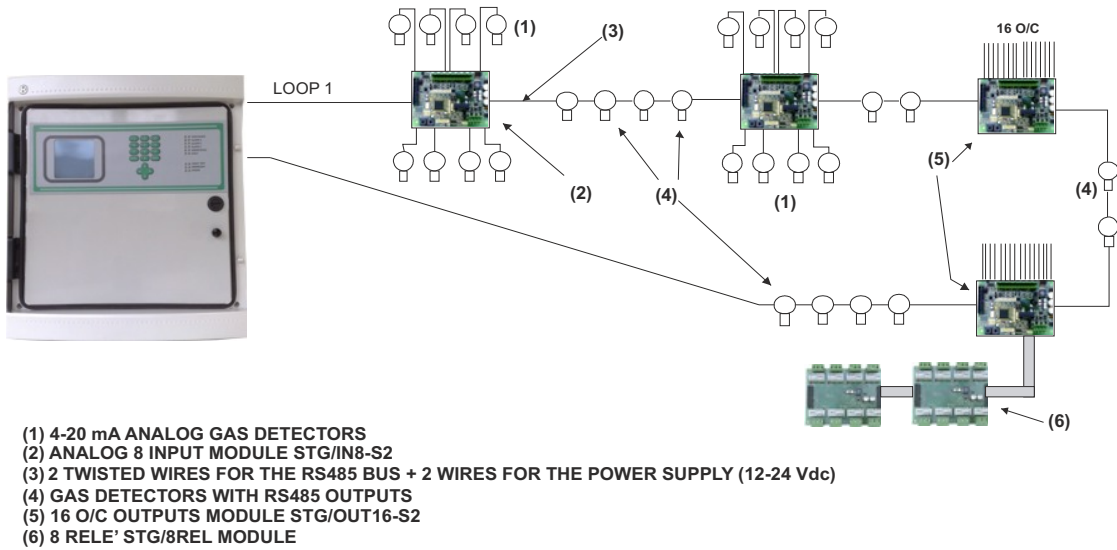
LOOP 1

(1)

(3)

16 O/C

(2)

(4)

(1)

(5)

(4)

(6)

(1) 4-20 mA ANALOG GAS DETECTORS
(2) ANALOG 8 INPUT MODULE STG/IN8-S2
(3) 2 TWISTED WIRES FOR THE RS485 BUS + 2 WIRES FOR THE POWER SUPPLY (12-24 Vdc)
(4) GAS DETECTORS WITH RS485 OUTPUTS
(5) 16 O/C OUTPUTS MODULE STG/OUT16-S2
(6) 8 RELE' STG/8REL MODULE